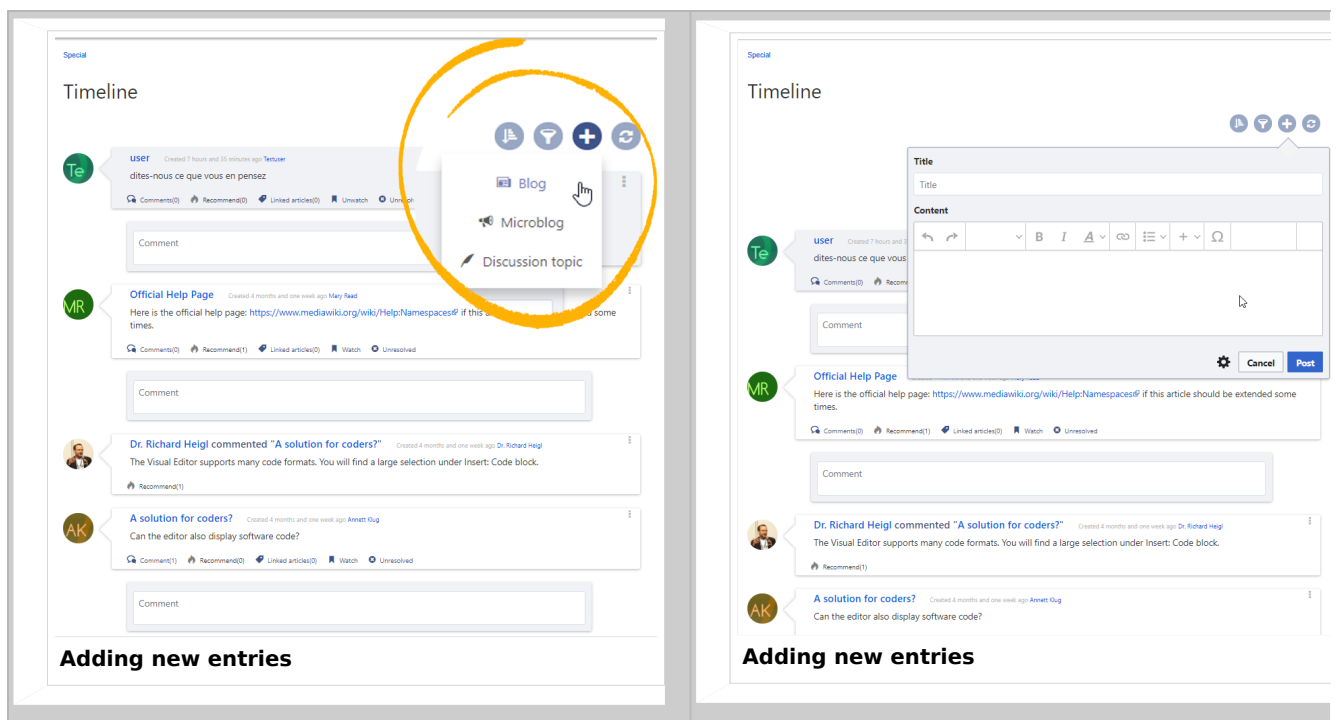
Special

Timeline

Te

user Created 7 hours and 35 minutes ago Testuser

dites-nous ce que vous en pensez

Comments(0) Recommend(0) Linked articles(0) Unwatch Unres

Blog

Microblog

Discussion topic

Comment

MR

Official Help Page Created 4 months and one week ago Mary Read

Here is the official help page: https://www.mediawiki.org/wiki/Help:Namespaces if this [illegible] some times.

Comments(0) Recommend(1) Linked articles(0) Watch Unresolved

Comment

Dr. Richard Heigl commented "A solution for coders?" Created 4 months and one week ago Dr. Richard Heigl

The Visual Editor supports many code formats. You will find a large selection under Insert: Code block.

Recommend(1)

AK

A solution for coders? Created 4 months and one week ago Annett Klug

Can the editor also display software code?

Comment(1) Recommend(0) Linked articles(0) Watch Unresolved

Comment

Adding new entries

Special

Timeline

Title

Title

Content

B I A Ω

Te

user Created 7 hours and

dites-nous ce que vous

Comments(0)

Comment

Cancel Post

MR

Official Help Page

Here is the official help page: https://www.mediawiki.org/wiki/Help:Namespaces if this article should be extended some times.

Comments(0) Recommend(1) Linked articles(0) Watch Unresolved

Comment

Dr. Richard Heigl commented "A solution for coders?" Created 4 months and one week ago Dr. Richard Heigl

The Visual Editor supports many code formats. You will find a large selection under Insert: Code block.

Recommend(1)

AK

A solution for coders? Created 4 months and one week ago Annett Klug

Can the editor also display software code?

Adding new entries